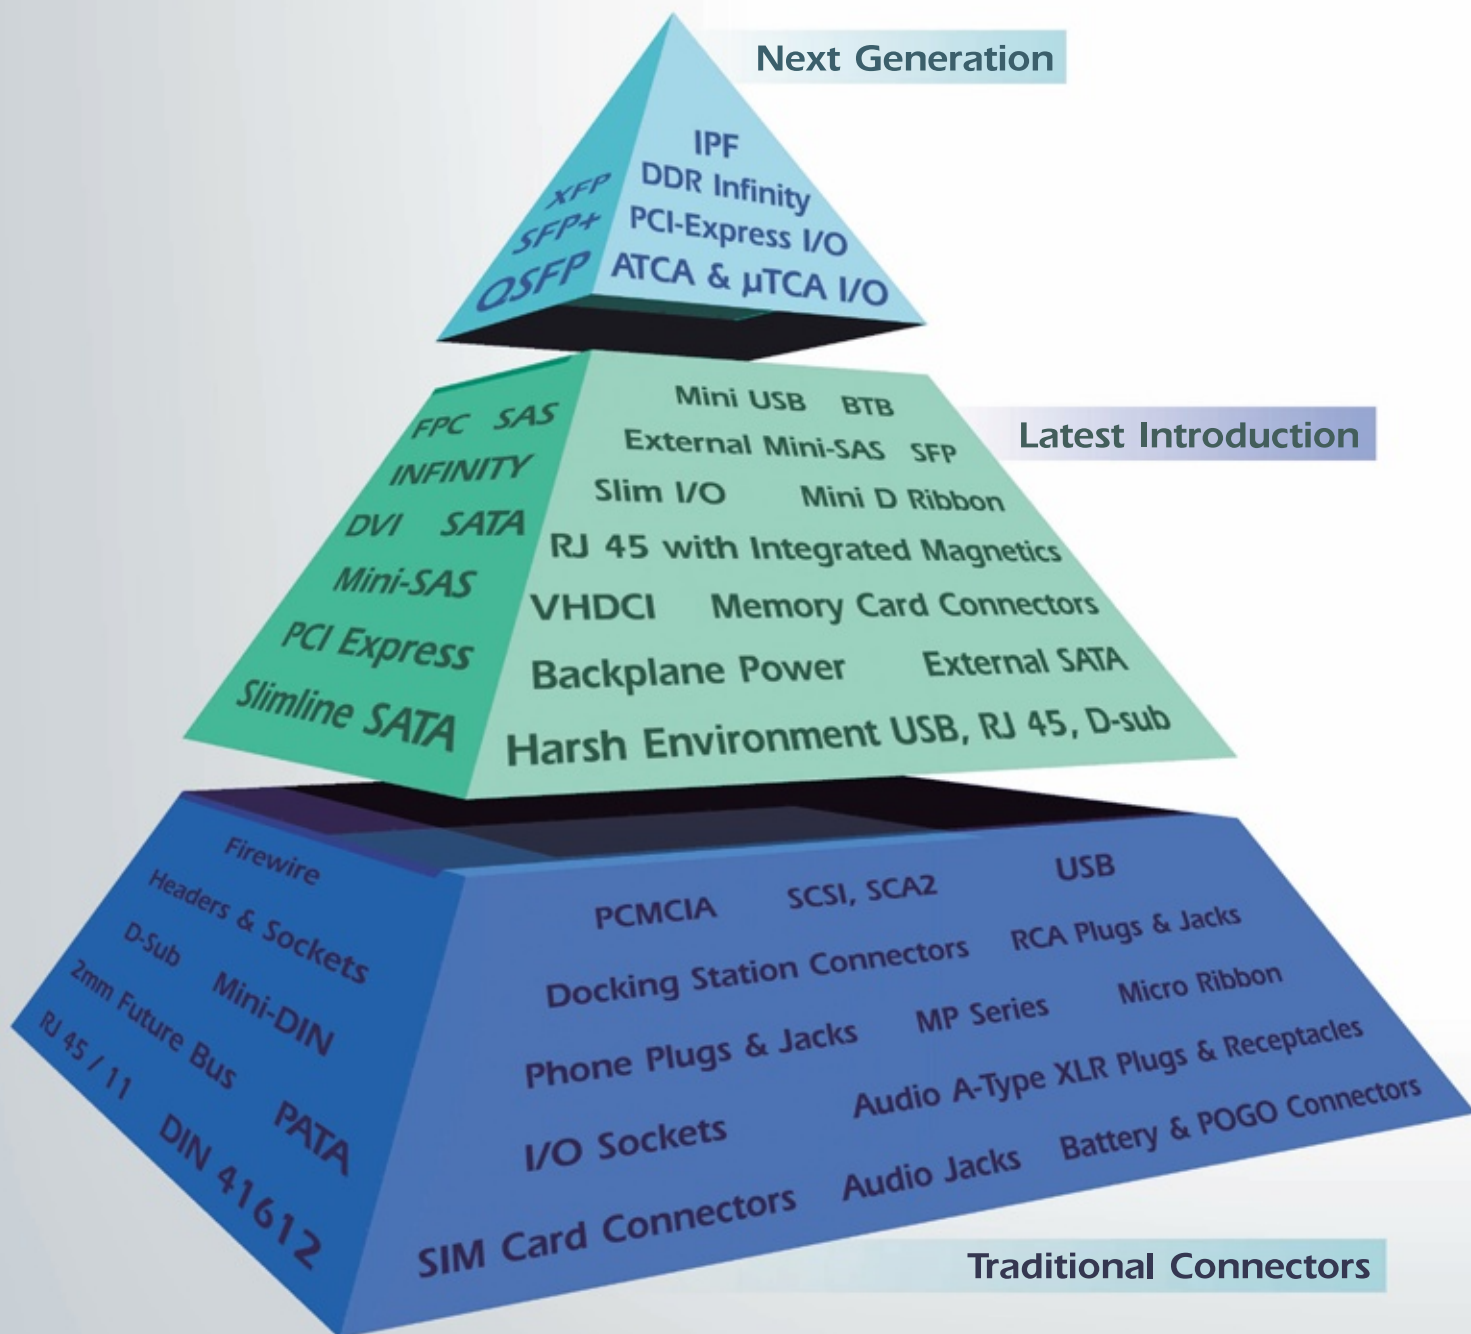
Next Generation

XFP
SFP+
QSFP

IPF
DDR Infinity
PCI-Express I/O
ATCA & µTCA I/O

Latest Introduction

FPC SAS
INFINITY
DVI SATA
Mini-SAS
PCI Express
Slimline SATA

Mini USB BTB
External Mini-SAS SFP
Slim I/O Mini D Ribbon
RJ 45 with Integrated Magnetics
VHDCI Memory Card Connectors
Backplane Power External SATA
Harsh Environment USB, RJ 45, D-sub

Firewire
Headers & Sockets
D-Sub Mini-DIN
2mm Future Bus
RJ 45 / 11 PATA
DIN 41612

PCMCIA SCSI, SCA2 USB
Docking Station Connectors RCA Plugs & Jacks
Phone Plugs & Jacks MP Series Micro Ribbon
Audio A-Type XLR Plugs & Receptacles
I/O Sockets
SIM Card Connectors Audio Jacks Battery & POGO Connectors

Traditional Connectors